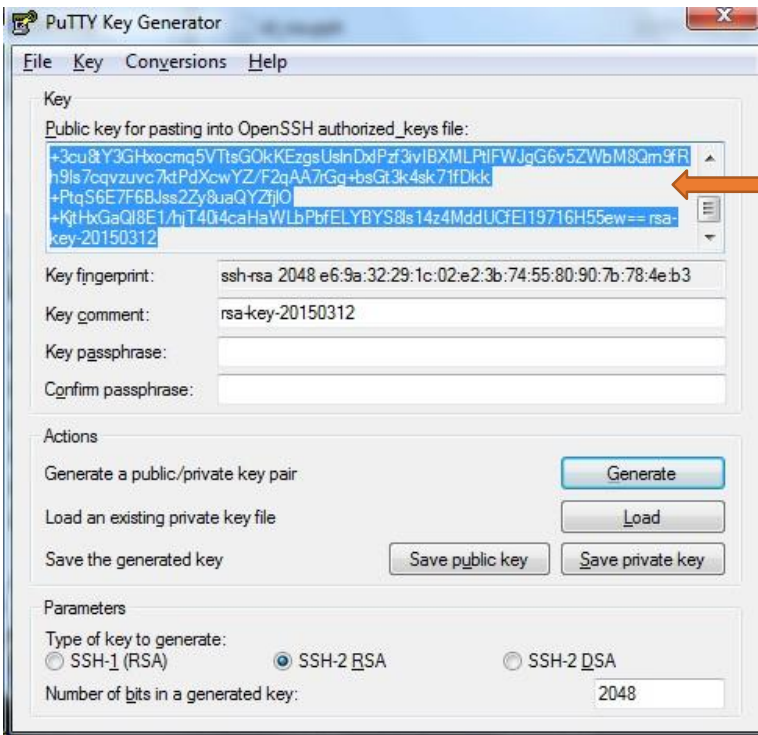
PuTTY Key Generator

File Key Conversions Help

Key

Public key for pasting into OpenSSH authorized_keys file:

+3cu8tY3GHxocmq5VTtsGOkKEzgsUslnDxlPzf3ivIBXMLPtIFWJgG6v5ZWbM8Qm9fRh9ls7cqvzuvc7ktPdXcwYZ/F2qAA7rGg+bsGt3k4sk71fDkk
+PtqS6E7F6BJss2Zy8uaQYZfjlO
+KjtHxGaQl8E1/hjT40i4caHaWLbPbfELYBYS8ls14z4MddUCfEI19716H55ew== rsa-key-20150312

Key fingerprint: ssh-rsa 2048 e6:9a:32:29:1c:02:e2:3b:74:55:80:90:7b:78:4e:b3

Key comment: rsa-key-20150312

Key passphrase:

Confirm passphrase:

Actions

Generate a public/private key pair

Generate

Load an existing private key file

Load

Save the generated key

Save public key

Save private key

Parameters

Type of key to generate:

SSH-1 (RSA)

SSH-2 RSA

SSH-2 DSA

Number of bits in a generated key:

2048